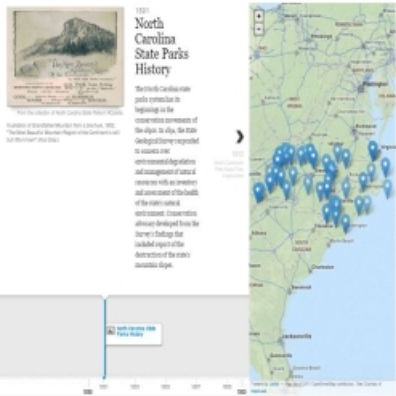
1891

North Carolina State Parks History

The North Carolina state parks system has its beginnings in the conservation movements of the 1890s. In 1891, the State Geological Survey responded to concerns over environmental degradation and management of natural resources with an inventory and assessment of the health of the state's natural environment. Conservation advocacy developed from the Survey's findings that included report of the destruction of the state's mountain slopes.

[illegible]

Illustration of Grandfather Mountain from a brochure, 1892 "The Most Beautiful Mountain Region of the Continent is Just Out Where Here" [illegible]

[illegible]

North Carolina State Parks History

+
−

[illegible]

1890 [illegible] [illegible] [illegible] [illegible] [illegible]